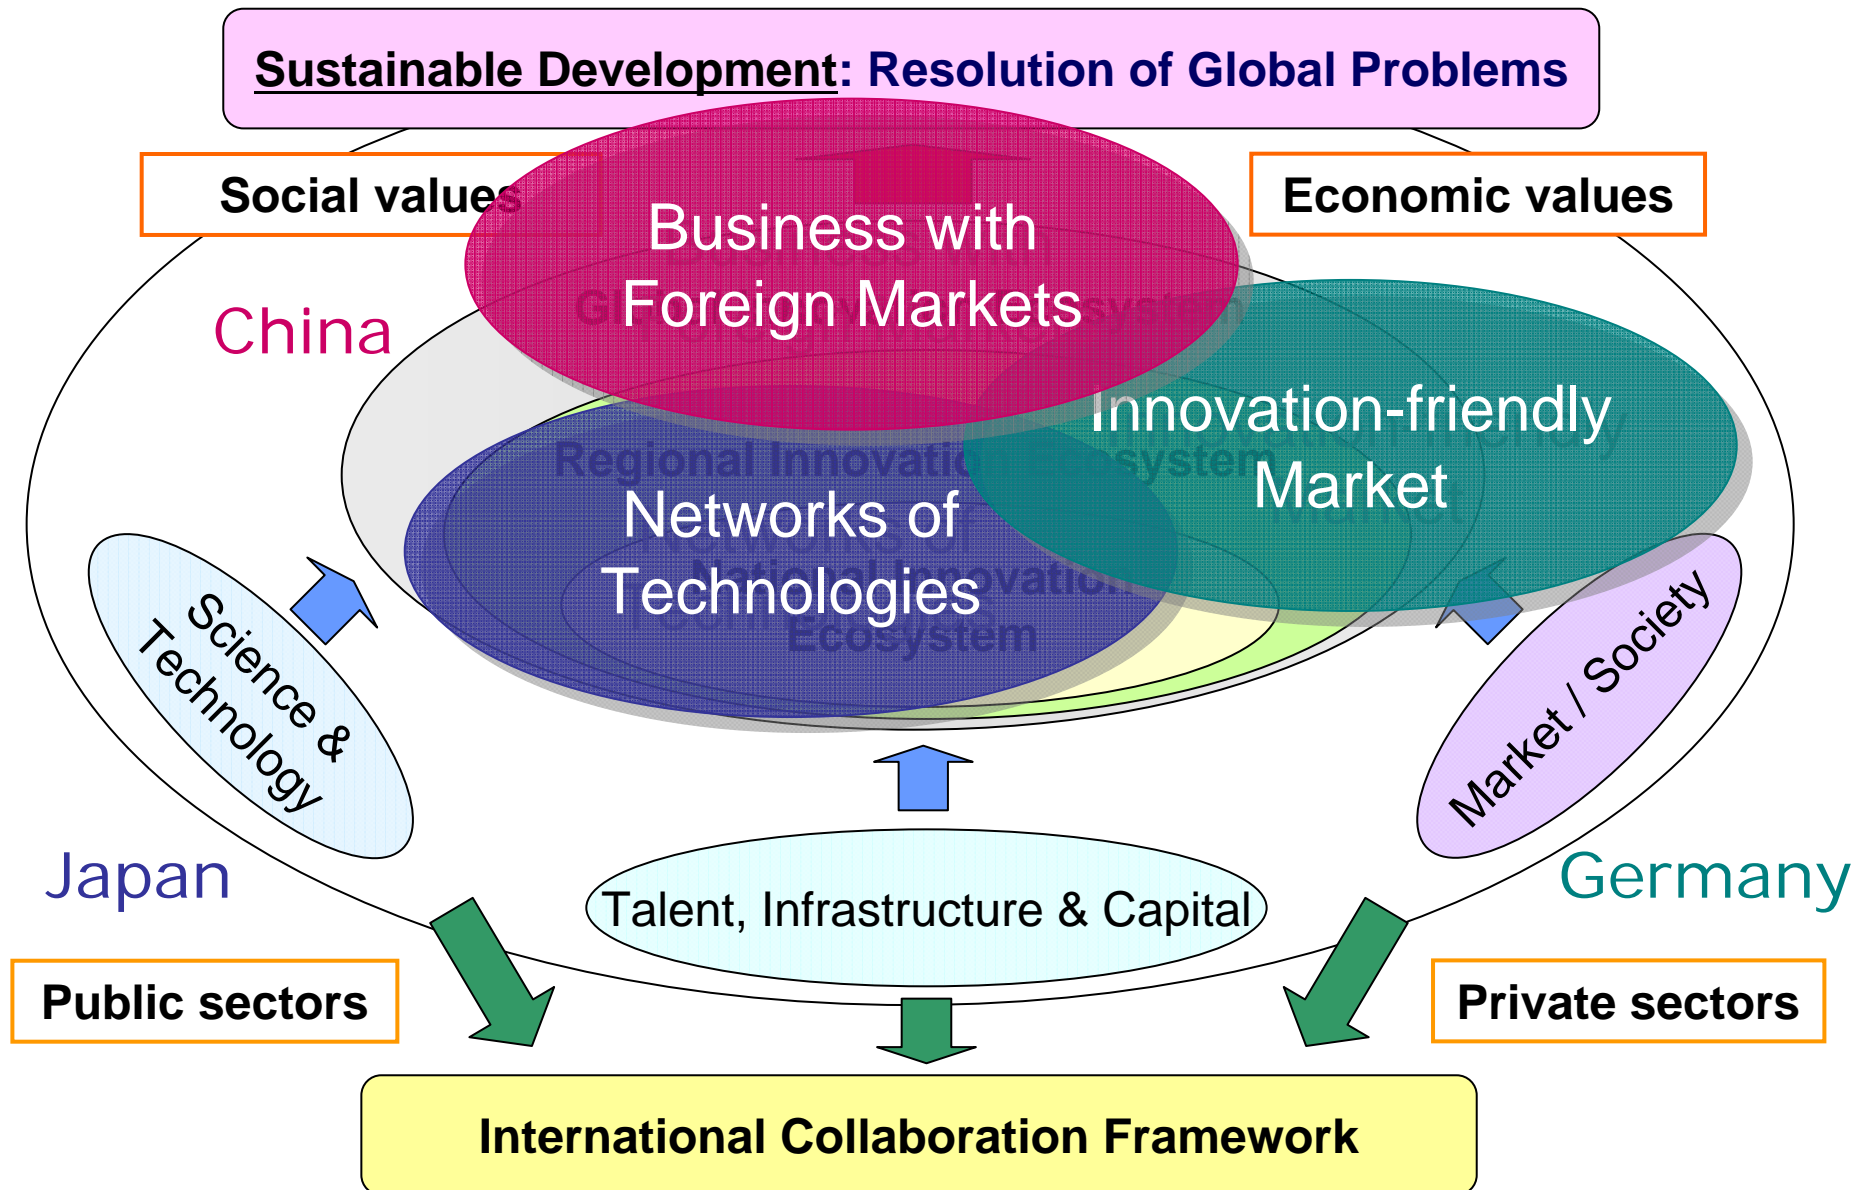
Sustainable Development: Resolution of Global Problems

Social values

Economic values

Business with Foreign Markets

China

Global Innovation Ecosystem

Innovation-friendly Market

Regional Innovation Ecosystem

Networks of Technologies

National Innovation Ecosystem

Science & Technology

Market / Society

Japan

Germany

Talent, Infrastructure & Capital

Public sectors

Private sectors

International Collaboration Framework